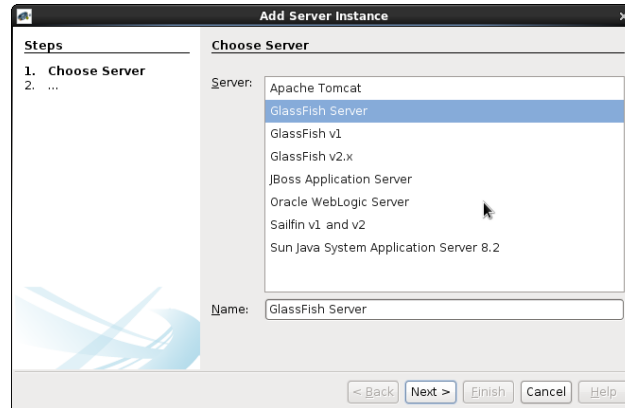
Add Server Instance

Steps

1. Choose Server
2. ...

Choose Server

Server:

Apache Tomcat
GlassFish Server
GlassFish v1
GlassFish v2.x
JBoss Application Server
Oracle WebLogic Server
Sailfin v1 and v2
Sun Java System Application Server 8.2

Name: GlassFish Server

< Back | Next > | Finish | Cancel | Help